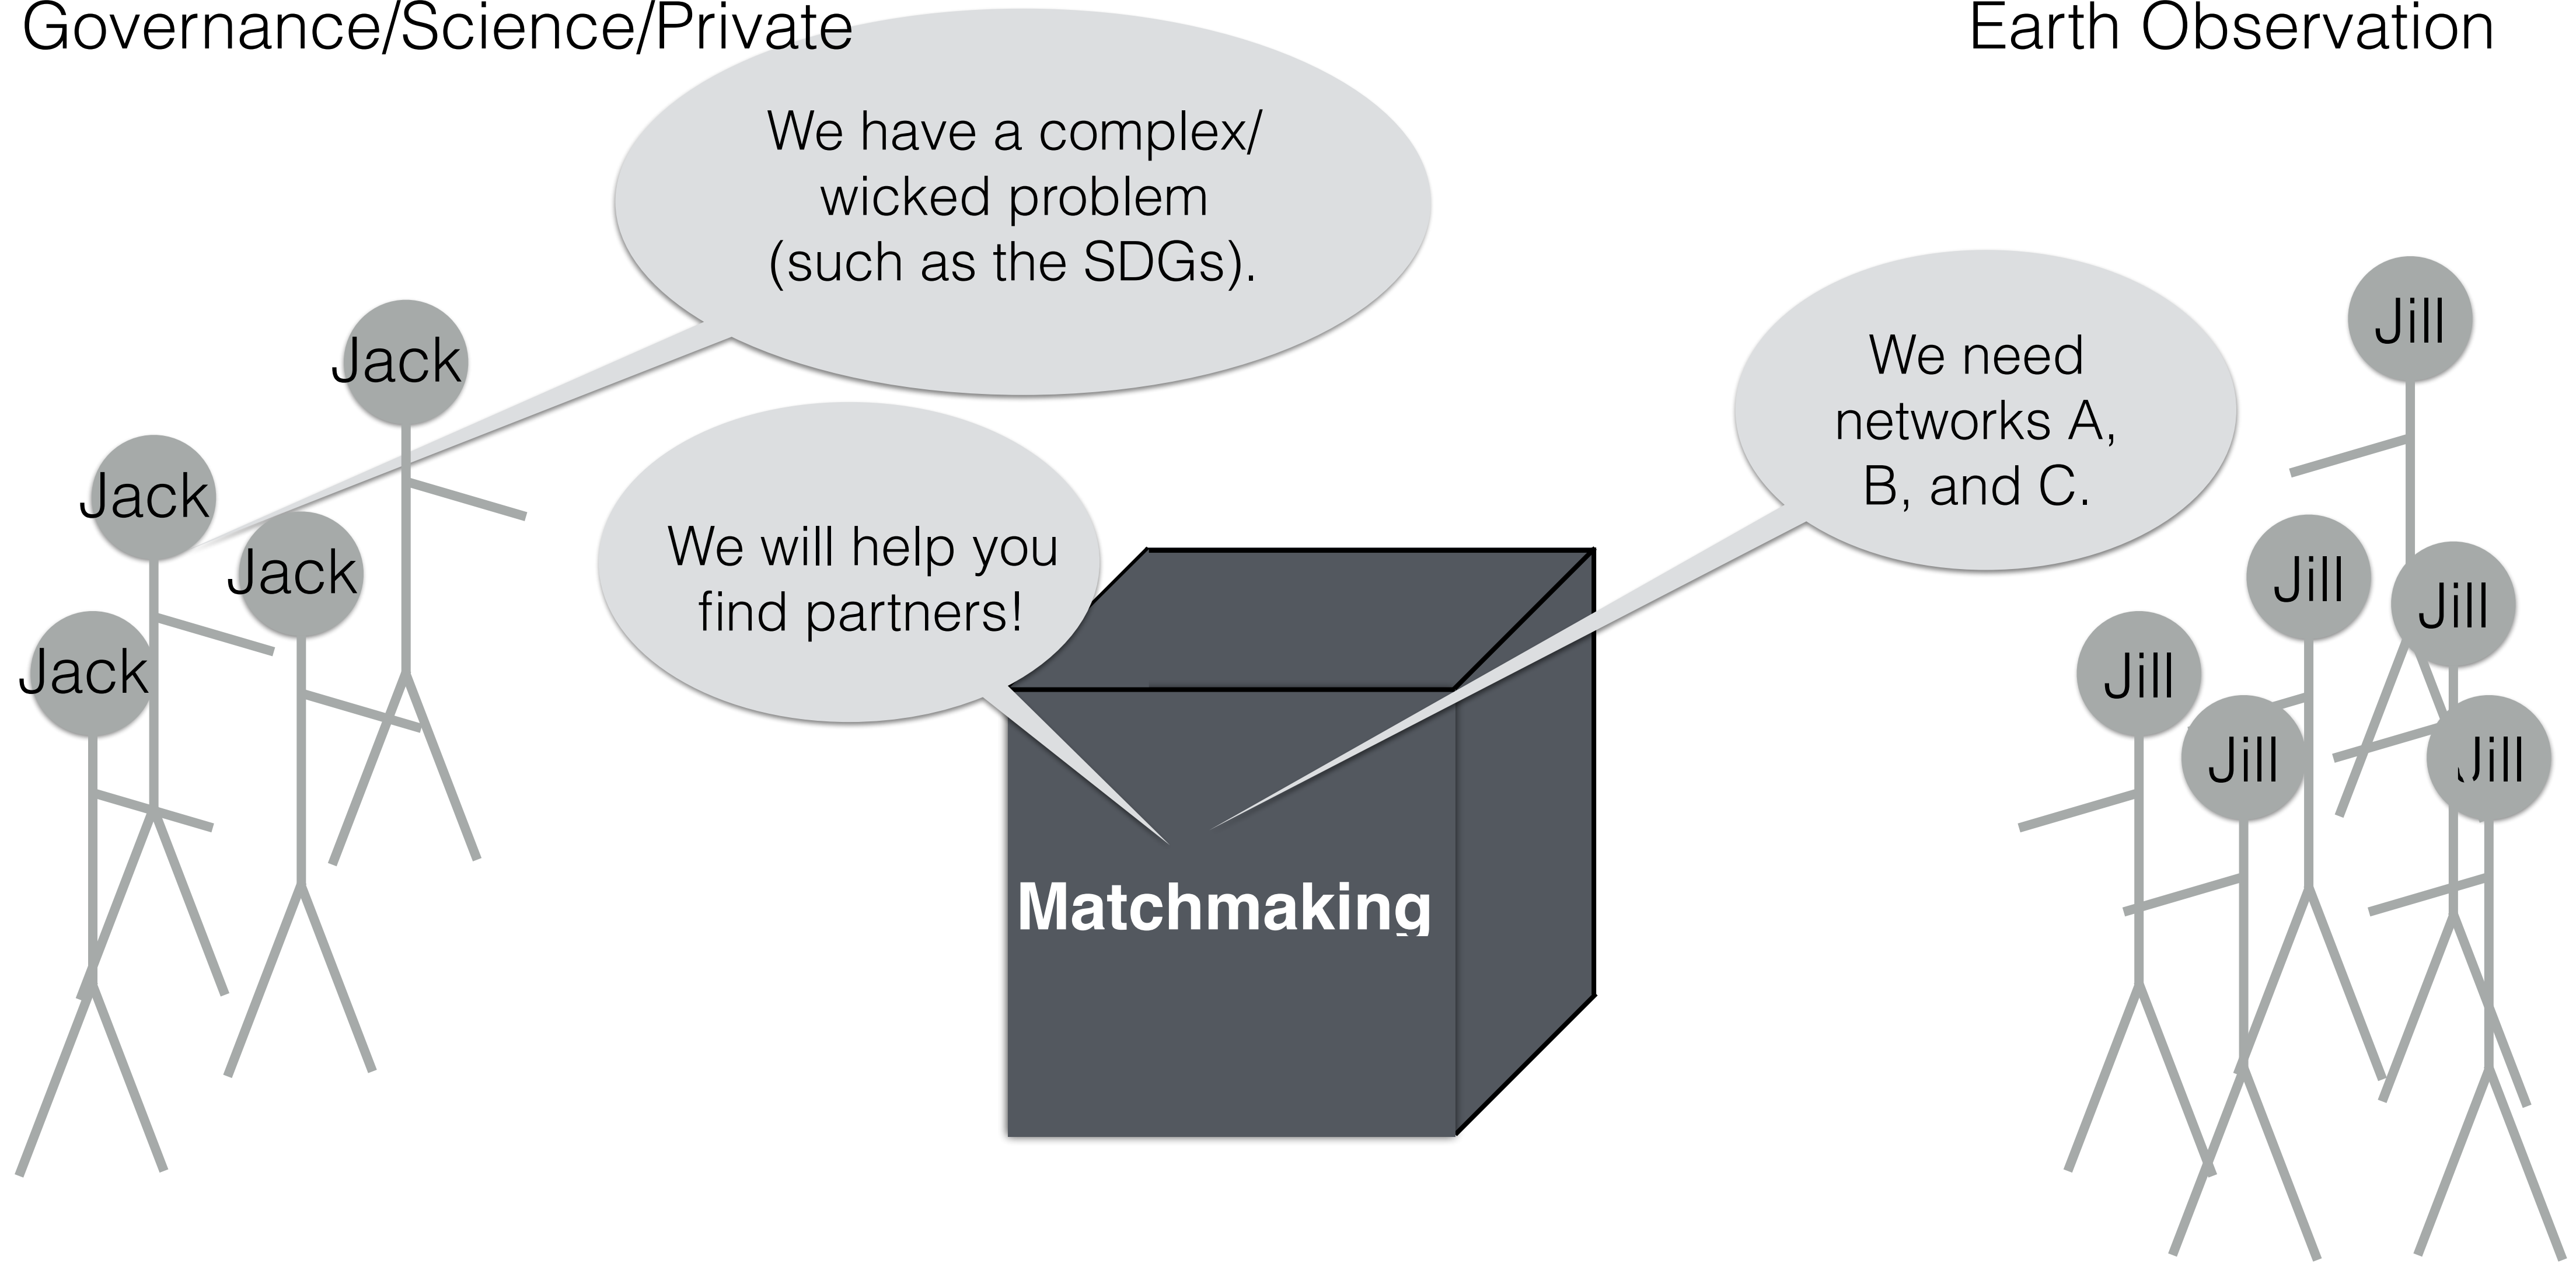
Governance/Science/Private

Earth Observation

We have a complex/ wicked problem (such as the SDGs).

Jack

Jack

Jack

Jack

We will help you find partners!

We need networks A, B, and C.

Jill

Jill

Jill

Jill

Jill

Jill

Matchmaking